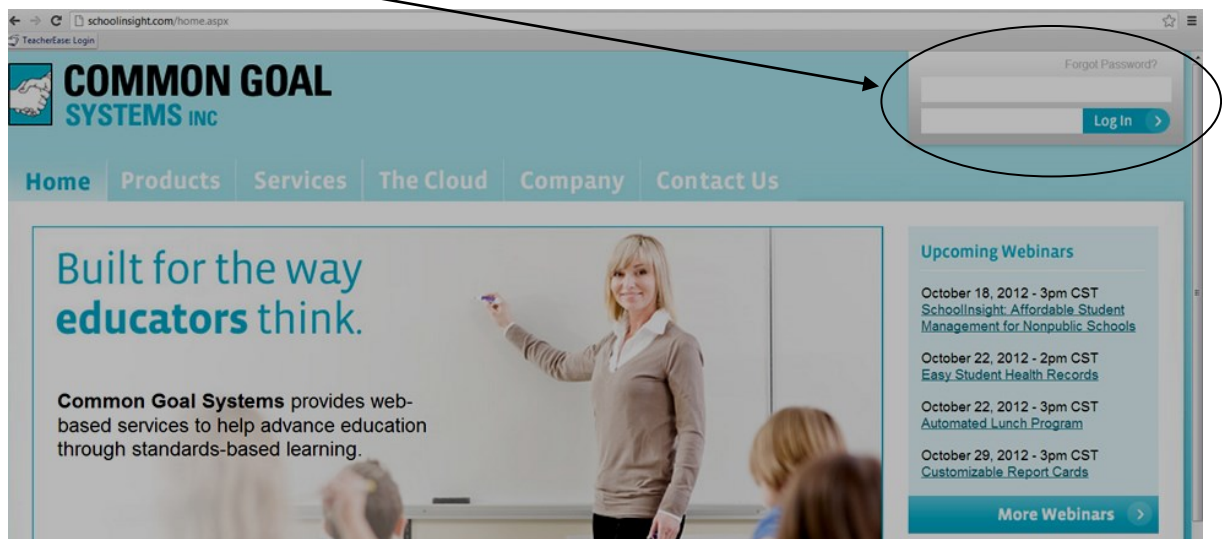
schoolinsight.com/home.aspx
TeacherEase: Login

COMMON GOAL SYSTEMS INC

Forgot Password?
Log In

Home Products Services The Cloud Company Contact Us

Built for the way educators think.

Common Goal Systems provides web-based services to help advance education through standards-based learning.

Upcoming Webinars

October 18, 2012 - 3pm CST
SchoolInsight: Affordable Student Management for Nonpublic Schools

October 22, 2012 - 2pm CST
Easy Student Health Records

October 22, 2012 - 3pm CST
Automated Lunch Program

October 29, 2012 - 3pm CST
Customizable Report Cards

More Webinars